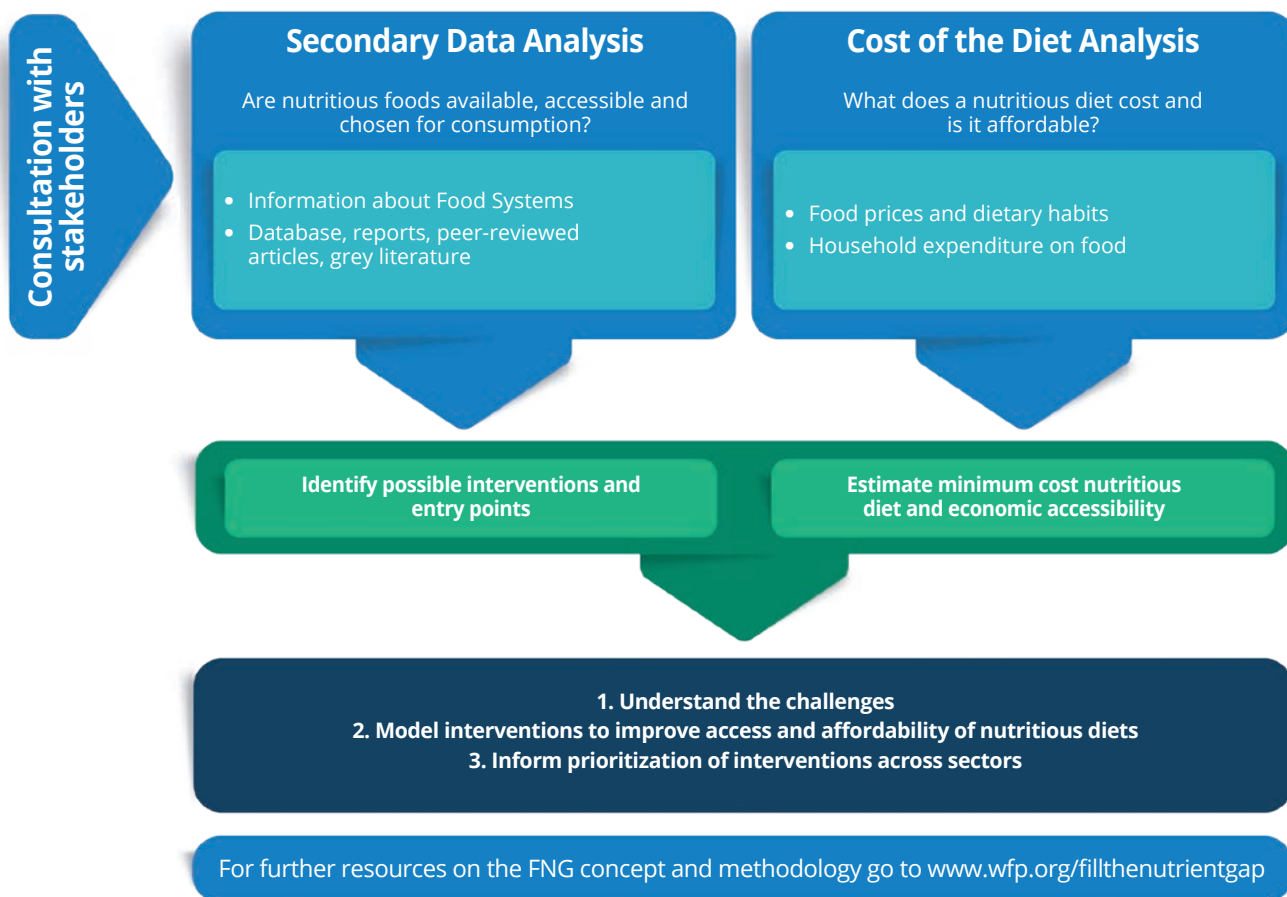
Consultation with stakeholders

Secondary Data Analysis

Are nutritious foods available, accessible and chosen for consumption?

- Information about Food Systems
- Database, reports, peer-reviewed articles, grey literature

Cost of the Diet Analysis

What does a nutritious diet cost and is it affordable?

- Food prices and dietary habits
- Household expenditure on food

Identify possible interventions and entry points

Estimate minimum cost nutritious diet and economic accessibility

1. Understand the challenges
2. Model interventions to improve access and affordability of nutritious diets
3. Inform prioritization of interventions across sectors

For further resources on the FNG concept and methodology go to www.wfp.org/fillthenutrientgap